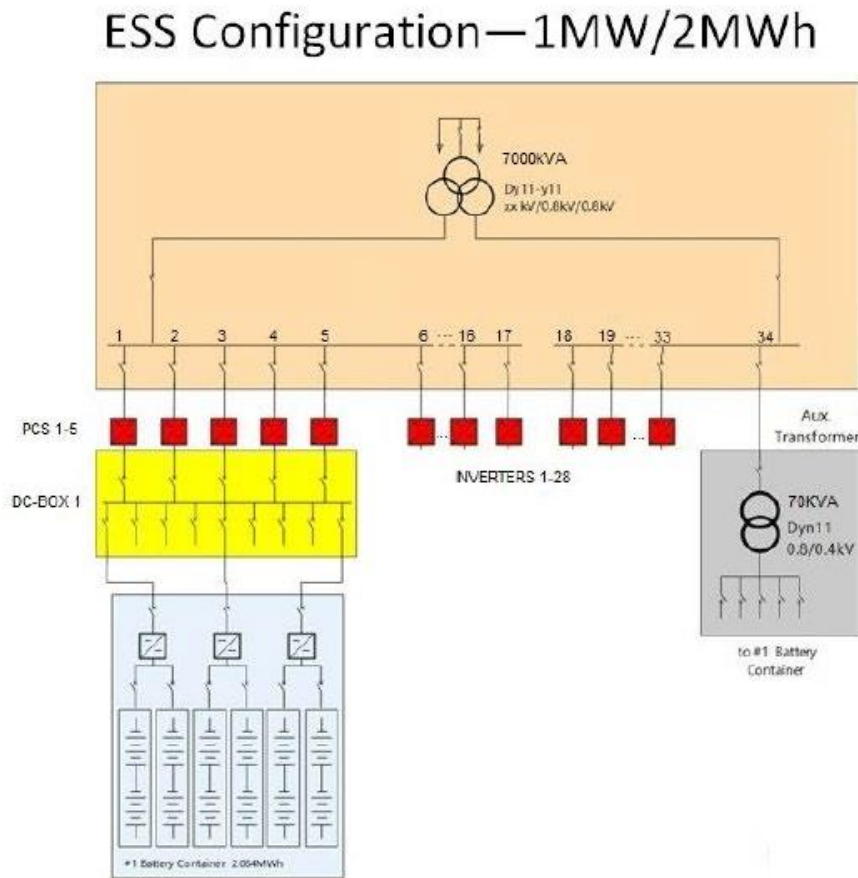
ESS Configuration—1MW/2MWh

7000KVA
Dy11-y11
xx kV/0.8kV/0.8kV

1 2 3 4 5 6 ... 16 17 18 19 ... 33 34

PCS 1-5

Aux. Transformer

INVERTERS 1-28

DC-BOX 1

70KVA
Dyn11
0.8/0.4kV

to #1 Battery Container

#1 Battery Container 2.064MWh